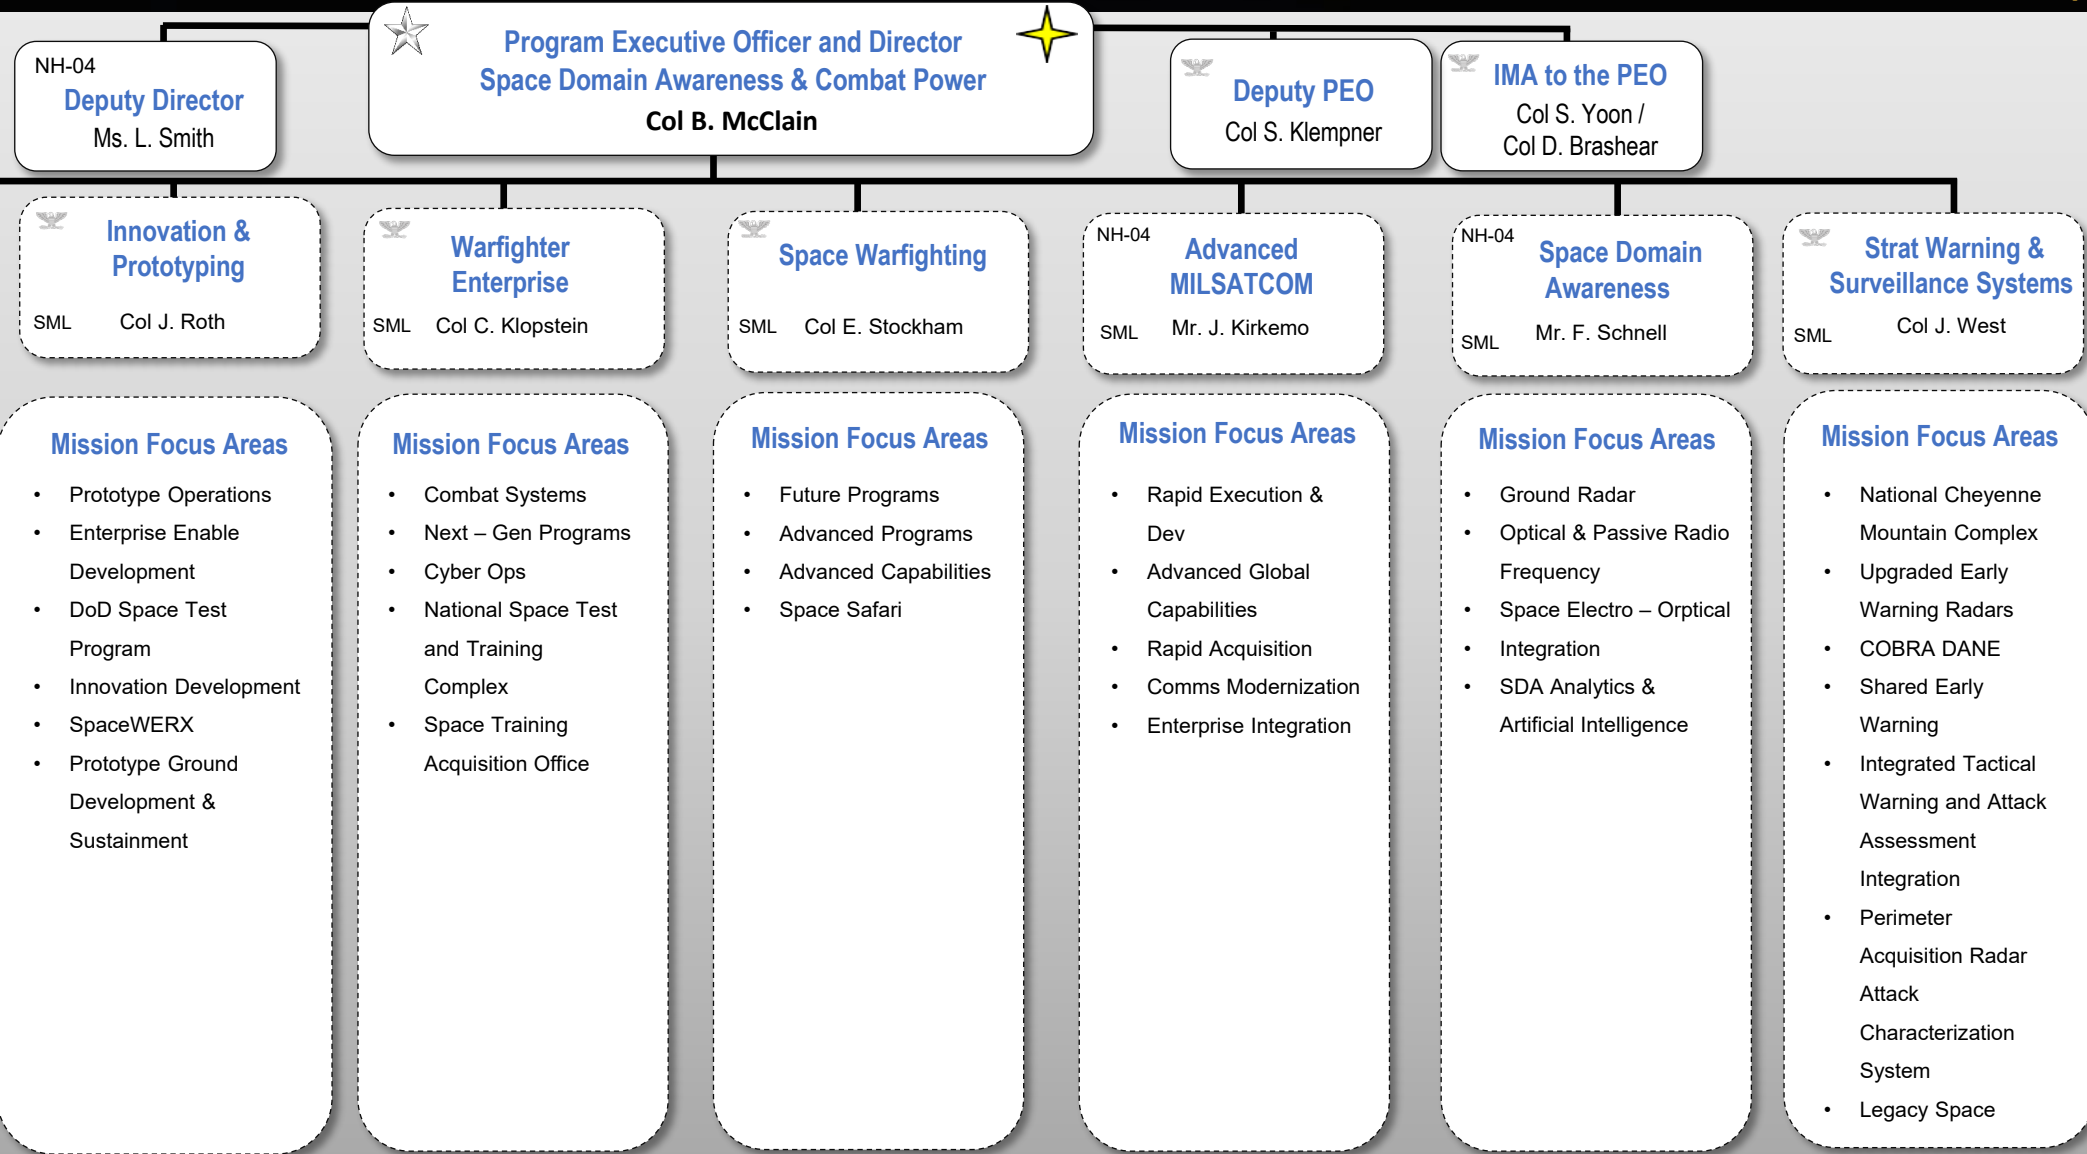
NH-04
Deputy Director
Ms. L. Smith

Program Executive Officer and Director
Space Domain Awareness & Combat Power
Col B. McClain

Deputy PEO
Col S. Klempner

IMA to the PEO
Col S. Yoon /
Col D. Brashear

Innovation & Prototyping
SML Col J. Roth

Warfighter Enterprise
SML Col C. Klopstein

Space Warfighting
SML Col E. Stockham

NH-04
Advanced MILSATCOM
SML Mr. J. Kirkemo

NH-04
Space Domain Awareness
SML Mr. F. Schnell

Strat Warning & Surveillance Systems
SML Col J. West

Mission Focus Areas
• Prototype Operations
• Enterprise Enable Development
• DoD Space Test Program
• Innovation Development
• SpaceWERX
• Prototype Ground Development & Sustainment

Mission Focus Areas
• Combat Systems
• Next – Gen Programs
• Cyber Ops
• National Space Test and Training Complex
• Space Training Acquisition Office

Mission Focus Areas
• Future Programs
• Advanced Programs
• Advanced Capabilities
• Space Safari

Mission Focus Areas
• Rapid Execution & Dev
• Advanced Global Capabilities
• Rapid Acquisition
• Comms Modernization
• Enterprise Integration

Mission Focus Areas
• Ground Radar
• Optical & Passive Radio Frequency
• Space Electro – Orptical
• Integration
• SDA Analytics & Artificial Intelligence

Mission Focus Areas
• National Cheyenne Mountain Complex
• Upgraded Early Warning Radars
• COBRA DANE
• Shared Early Warning
• Integrated Tactical Warning and Attack Assessment Integration
• Perimeter Acquisition Radar Attack Characterization System
• Legacy Space